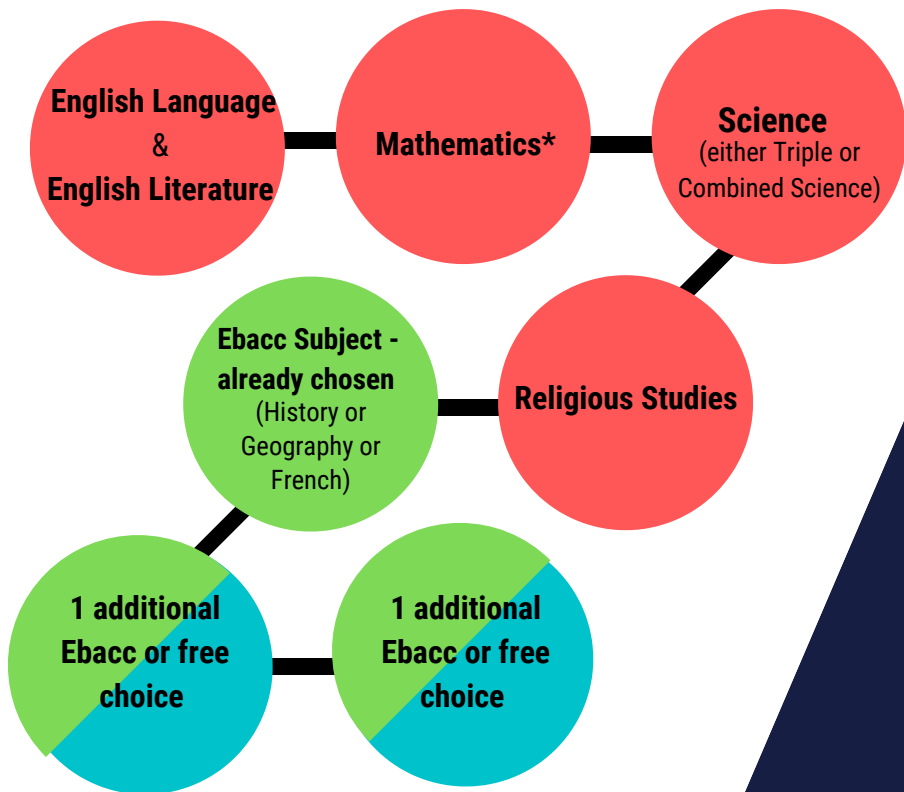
English Language
&
English Literature

Mathematics*

Science
(either Triple or Combined Science)

Ebacc Subject - already chosen
(History or Geography or French)

Religious Studies

1 additional Ebacc or free choice

1 additional Ebacc or free choice